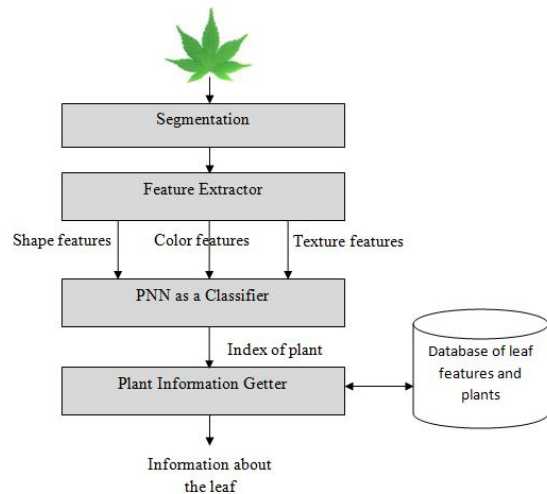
Segmentation

Feature Extractor

Shape features

Color features

Texture features

PNN as a Classifier

Index of plant

Database of leaf features and plants

Plant Information Getter

Information about the leaf